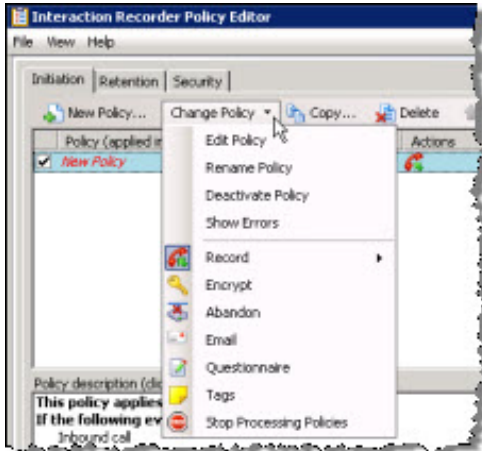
Interaction Recorder Policy Editor

File View Help

Initiation | Retention | Security

New Policy... | Change Policy ▾ | Copy... | Delete

Policy (applied in | Actions

✔ New Policy

Edit Policy
Rename Policy
Deactivate Policy
Show Errors
Record ▸
Encrypt
Abandon
Email
Questionnaire
Tags
Stop Processing Policies

Policy description (cli
This policy applies
If the following ev
Inbound call